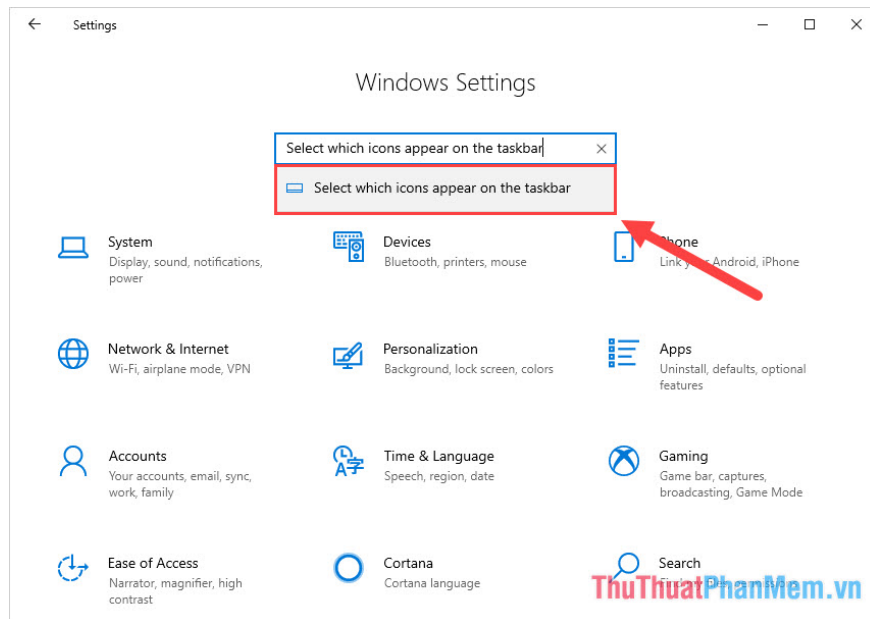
Settings

Windows Settings

Select which icons appear on the taskbar

Select which icons appear on the taskbar

System
Display, sound, notifications, power

Devices
Bluetooth, printers, mouse

Phone
Link your Android, iPhone

Network & Internet
Wi-Fi, airplane mode, VPN

Personalization
Background, lock screen, colors

Apps
Uninstall, defaults, optional features

Accounts
Your accounts, email, sync, work, family

Time & Language
Speech, region, date

Gaming
Game bar, captures, broadcasting, Game Mode

Ease of Access
Narrator, magnifier, high contrast

Cortana
Cortana language

Search
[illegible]

ThuThuatPhanMem.vn